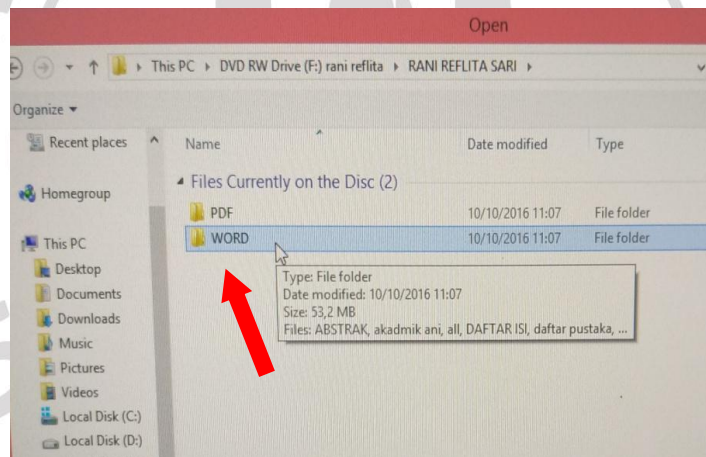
Open

This PC ▸ DVD RW Drive (F:) rani reflita ▸ RANI REFLITA SARI ▸

Organize ▾

Recent places

Homegroup

This PC

Desktop

Documents

Downloads

Music

Pictures

Videos

Local Disk (C:)

Local Disk (D:)

| Name | Date modified | Type |
|---|---|---|
| Files Currently on the Disc (2) | | |
| PDF | 10/10/2016 11:07 | File folder |
| WORD | 10/10/2016 11:07 | File folder |

Type: File folder
Date modified: 10/10/2016 11:07
Size: 53,2 MB
Files: ABSTRAK, akadmik ani, all, DAFTAR ISI, daftar pustaka, ...